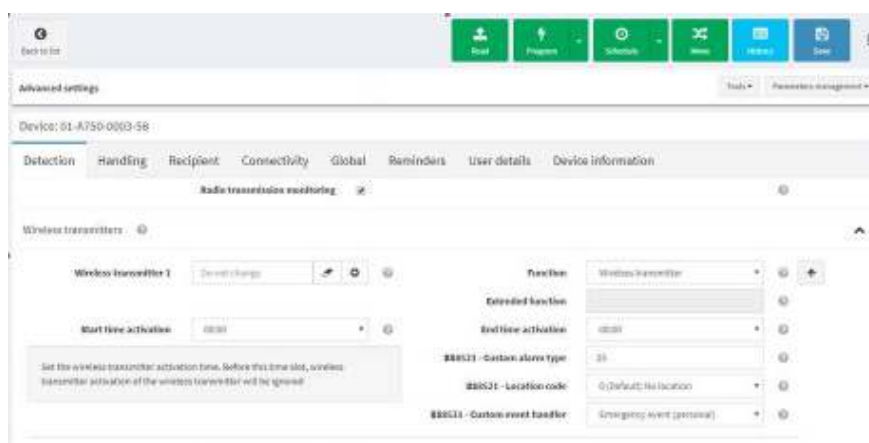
Back to list

Read

Program

Schedule

Move

History

Save

Advanced settings

Tools ▾

Parameters management ▾

Device: 01-A750-0003-56

Detection

Handling

Recipient

Connectivity

Global

Reminders

User details

Device information

Radio transmission monitoring

Wireless transmitters

Wireless transmitter 1

Do not change

Function

Wireless transmitter

Extended function

Start time activation

00:00

End time activation

00:00

Set the wireless transmitter activation time. Before this time slot, wireless transmitter activation of the wireless transmitter will be ignored

BBS521 - Custom alarm type

35

BBS521 - Location code

0 (Default) No location

BBS521 - Custom event handler

Emergency event (personal)